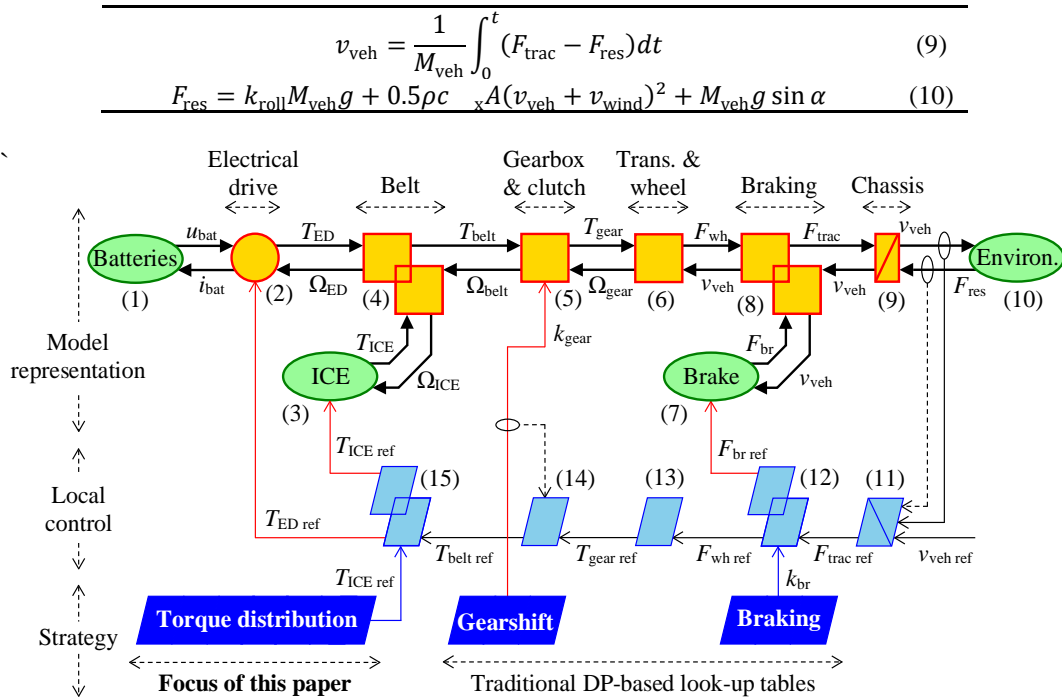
$v_{\text{veh}} = \frac{1}{M_{\text{veh}}} \int_0^t (F_{\text{trac}} - F_{\text{res}}) dt$ (9)

$F_{\text{res}} = k_{\text{roll}} M_{\text{veh}} g + 0.5 \rho c_{\text{x}} A (v_{\text{veh}} + v_{\text{wind}})^2 + M_{\text{veh}} g \sin \alpha$ (10)

`

Electrical drive

Belt

Gearbox & clutch

Trans. & wheel

Braking

Chassis

$u_{\text{bat}}$ $T_{\text{ED}}$ $T_{\text{belt}}$ $T_{\text{gear}}$ $F_{\text{wh}}$ $F_{\text{trac}}$ $v_{\text{veh}}$

Batteries

Environ.

$i_{\text{bat}}$ $\Omega_{\text{ED}}$ $\Omega_{\text{belt}}$ $\Omega_{\text{gear}}$ $v_{\text{veh}}$ $v_{\text{veh}}$ $F_{\text{res}}$

(1) (2) (4) (5) (6) (8) (9) (10)

$T_{\text{ICE}}$ $k_{\text{gear}}$ $F_{\text{br}}$

Model representation

ICE

$\Omega_{\text{ICE}}$

Brake

$v_{\text{veh}}$

(3) (7)

$T_{\text{ICE ref}}$ $F_{\text{br ref}}$

(15) (14) (13) (12) (11)

Local control

$T_{\text{ED ref}}$

$T_{\text{belt ref}}$ $T_{\text{gear ref}}$ $F_{\text{wh ref}}$ $F_{\text{trac ref}}$ $v_{\text{veh ref}}$

$T_{\text{ICE ref}}$ $k_{\text{br}}$

Strategy

Torque distribution

Gearshift

Braking

Focus of this paper

Traditional DP-based look-up tables